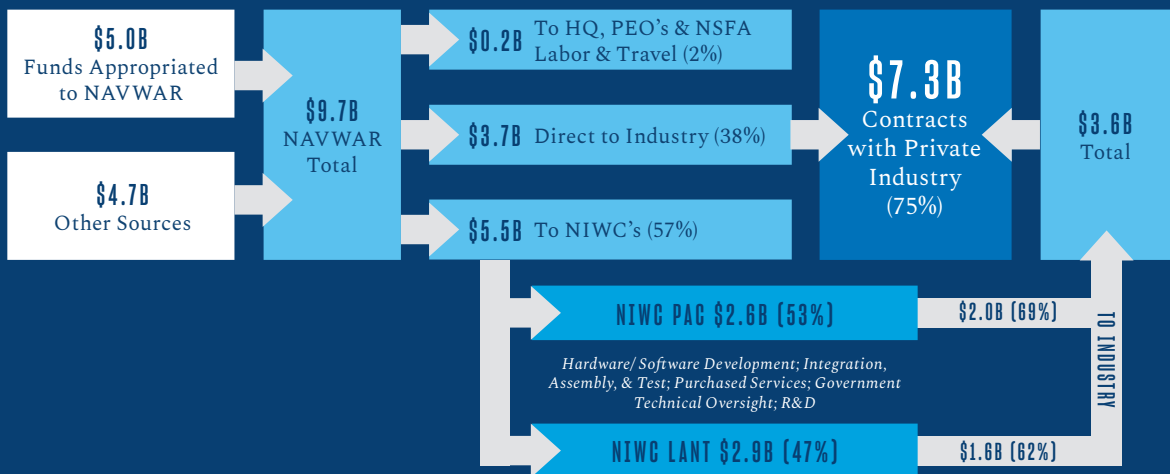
$5.0B
Funds Appropriated to NAVWAR

$4.7B
Other Sources

$9.7B
NAVWAR Total

$0.2B To HQ, PEO's & NSFA Labor & Travel (2%)

$3.7B Direct to Industry (38%)

$5.5B To NIWC's (57%)

$7.3B
Contracts with Private Industry (75%)

$3.6B
Total

NIWC PAC $2.6B (53%)

$2.0B (69%)

TO INDUSTRY

Hardware/ Software Development; Integration, Assembly, & Test; Purchased Services; Government Technical Oversight; R&D

NIWC LANT $2.9B (47%)

$1.6B (62%)